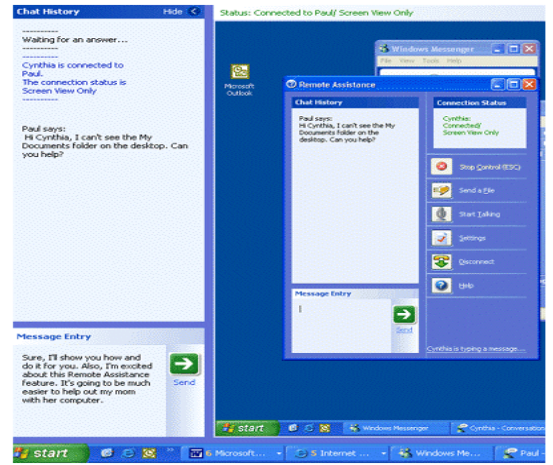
Chat History
Hide

----------
Waiting for an answer...
----------
----------
Cynthia is connected to Paul.
The connection status is Screen View Only
----------

Paul says:
Hi Cynthia, I can't see the My Documents folder on the desktop. Can you help?

Message Entry

Sure, I'll show you how and do it for you. Also, I'm excited about this Remote Assistance feature. It's going to be much easier to help out my mom with her computer.

Send

Status: Connected to Paul/ Screen View Only

Microsoft Outlook

Windows Messenger
File View Tools Help

Remote Assistance

Chat History

Paul says:
Hi Cynthia, I can't see the My Documents folder on the desktop. Can you help?

Connection Status

Cynthia:
Connected/
Screen View Only

Stop Control (ESC)

Send a File

Start Talking

Settings

Disconnect

Help

Message Entry

Send

Cynthia is typing a message...

start

Windows Messenger

Cynthia - Conversation

start

6 Microsoft...

5 Internet ...

Windows Me...

Paul -